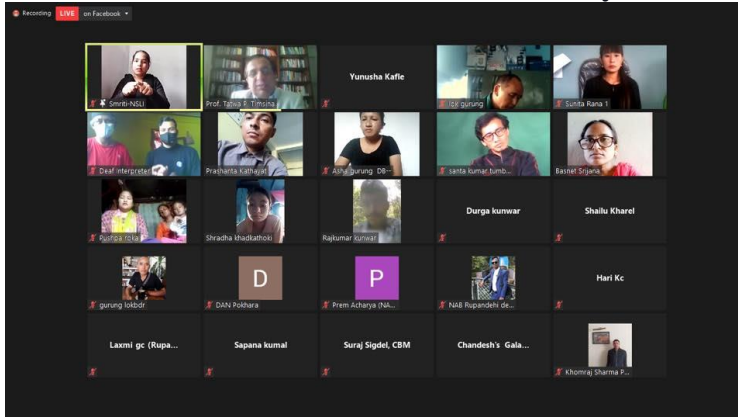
Recording LIVE on Facebook

Smriti-NSLI
Prof. Tatwa P. Timsina
Yunusha Kafle
lok gurung
Sunita Rana 1
Deaf interpreter
Prashanta Kathayat
Asha gurung DB-
santa kumar tumb...
Basnet Srijana
Pushpa roka
Shradha khadkathoki
Rajkumar kunwar
Durga kunwar
Shailu Kharel
gurung lokbdr
D
DAN Pokhara
P
Prem Acharya (NA...
NAB Rupandehi de...
Hari Kc
Laxmi gc (Rupa...
Sapana kumal
Suraj Sigdel, CBM
Chandesh's Gala...
Khomraj Sharma P...